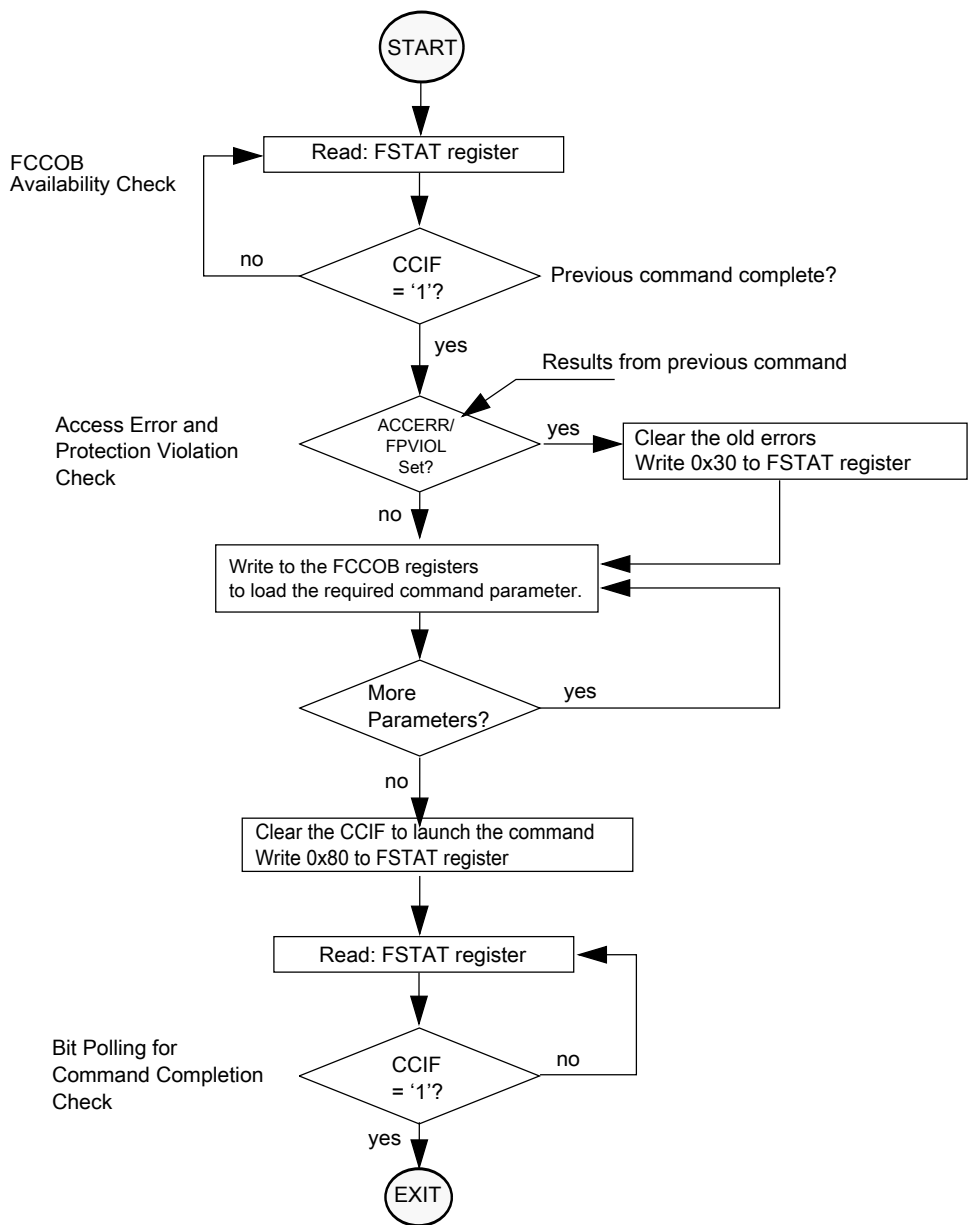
START

FCCOB Availability Check

Read: FSTAT register

no

CCIF = ‘1’?

Previous command complete?

yes

Results from previous command

Access Error and Protection Violation Check

ACCERR/ FPVIOL Set?

yes

Clear the old errors
Write 0x30 to FSTAT register

no

Write to the FCCOB registers
to load the required command parameter.

More Parameters?

yes

no

Clear the CCIF to launch the command
Write 0x80 to FSTAT register

Read: FSTAT register

Bit Polling for Command Completion Check

CCIF = ‘1’?

no

yes

EXIT